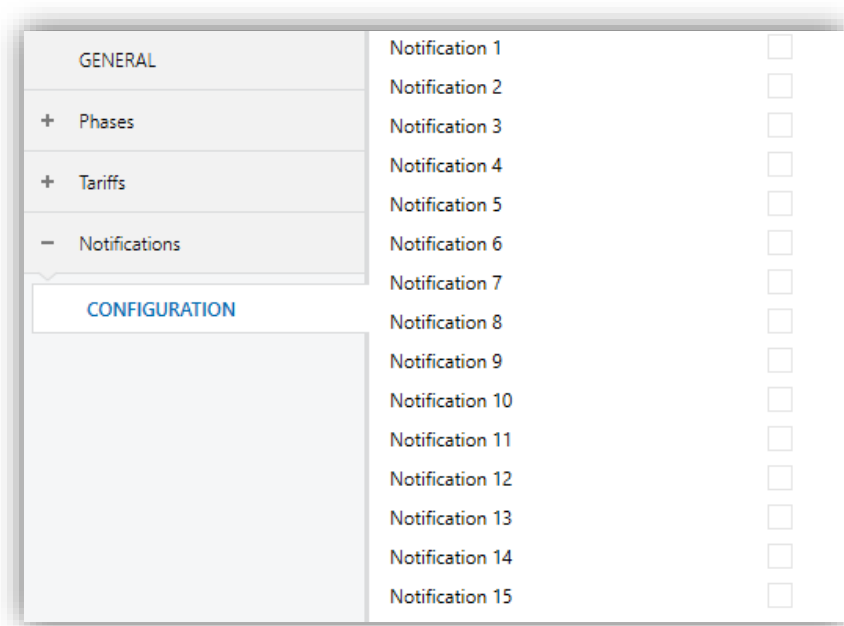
GENERAL

+ Phases

+ Tariffs

− Notifications

CONFIGURATION

Notification 1
Notification 2
Notification 3
Notification 4
Notification 5
Notification 6
Notification 7
Notification 8
Notification 9
Notification 10
Notification 11
Notification 12
Notification 13
Notification 14
Notification 15